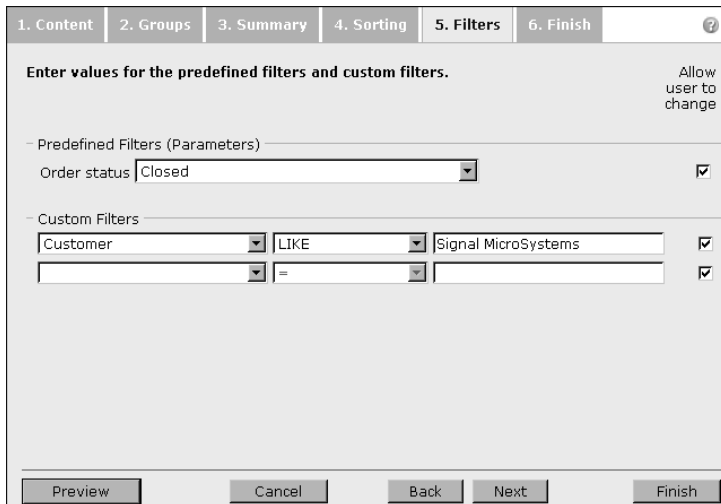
1. Content | 2. Groups | 3. Summary | 4. Sorting | 5. Filters | 6. Finish

Enter values for the predefined filters and custom filters.

Allow user to change

Predefined Filters (Parameters)

Order status Closed

Custom Filters

Customer LIKE Signal MicroSystems

=

Preview Cancel Back Next Finish